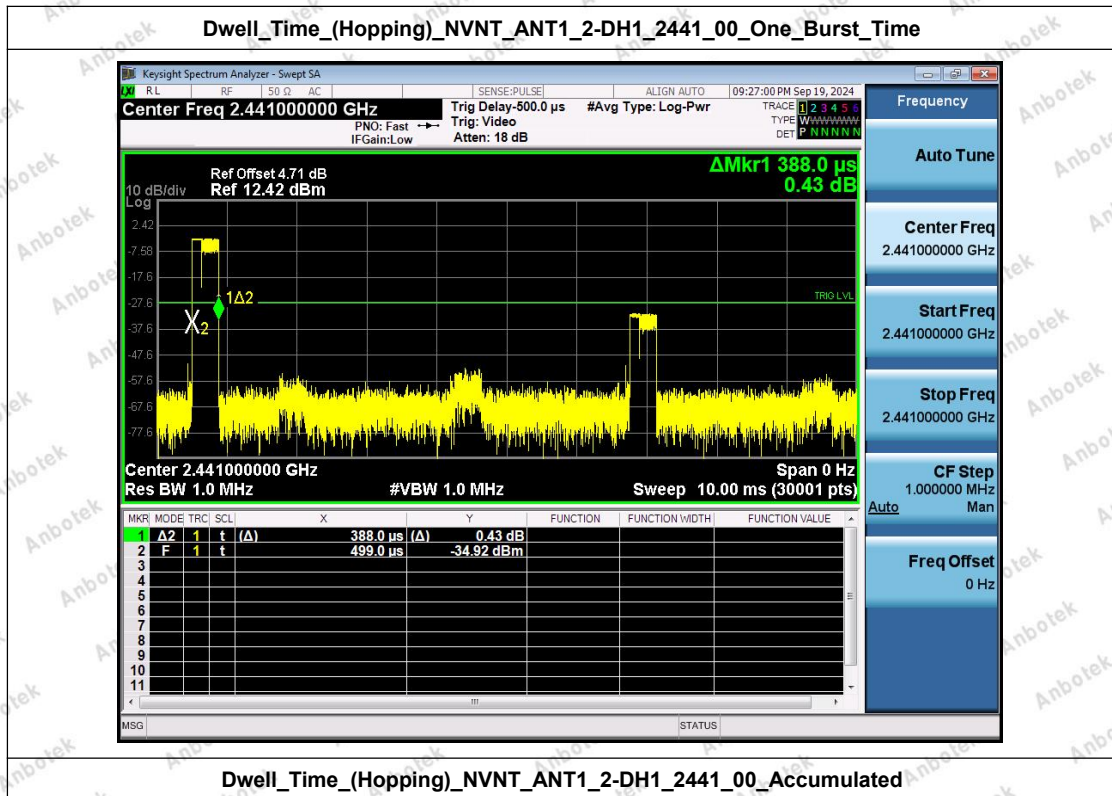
Dwell_Time_(Hopping)_NVNT_ANT1_2-DH1_2441_00_One_Burst_Time

Keysight Spectrum Analyzer - Swept SA

RL RF 50 Ω AC SENSE:PULSE ALIGN AUTO 09:27:00 PM Sep 19, 2024

Center Freq 2.441000000 GHz

PNO: Fast IFGain:Low

Trig Delay-500.0 µs Trig: Video Atten: 18 dB

#Avg Type: Log-Pwr

TRACE 1 2 3 4 5 6 TYPE WWWWWW DET P NNNNN

Frequency

Ref Offset 4.71 dB
10 dB/div Ref 12.42 dBm
Log

ΔMkr1 388.0 µs
0.43 dB

2.42
-7.58
-17.6
-27.6
-37.6
-47.6
-57.6
-67.6
-77.6

1Δ2
X2
TRIG LVL

Center 2.441000000 GHz
Res BW 1.0 MHz
#VBW 1.0 MHz
Span 0 Hz
Sweep 10.00 ms (30001 pts)

| MKR | MODE | TRC | SCL | X | Y | FUNCTION | FUNCTION WIDTH | FUNCTION VALUE |
|---|---|---|---|---|---|---|---|---|
| 1 | Δ2 | 1 | t (Δ) | 388.0 µs (Δ) | 0.43 dB | | | |
| 2 | F | 1 | t | 499.0 µs | -34.92 dBm | | | |
| 3 | | | | | | | | |
| 4 | | | | | | | | |
| 5 | | | | | | | | |
| 6 | | | | | | | | |
| 7 | | | | | | | | |
| 8 | | | | | | | | |
| 9 | | | | | | | | |
| 10 | | | | | | | | |
| 11 | | | | | | | | |

Auto Tune

Center Freq
2.441000000 GHz

Start Freq
2.441000000 GHz

Stop Freq
2.441000000 GHz

CF Step
1.000000 MHz
Auto Man

Freq Offset
0 Hz

MSG STATUS

Dwell_Time_(Hopping)_NVNT_ANT1_2-DH1_2441_00_Accumulated